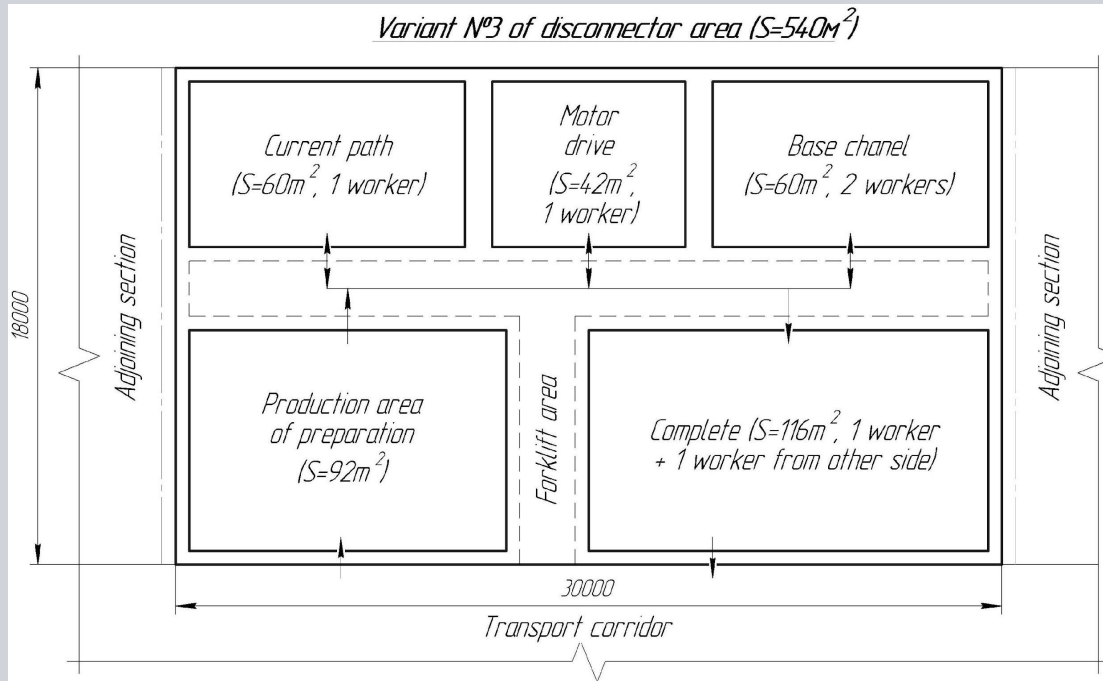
Variant №3 of disconnector area (S=540м$^2$)

18000

Adjoining section

Current path (S=60m$^2$, 1 worker)

Motor drive (S=42m$^2$, 1 worker)

Base chanel (S=60m$^2$, 2 workers)

Adjoining section

Production area of preparation (S=92m$^2$)

Forklift area

Complete (S=116m$^2$, 1 worker + 1 worker from other side)

30000

Transport corridor